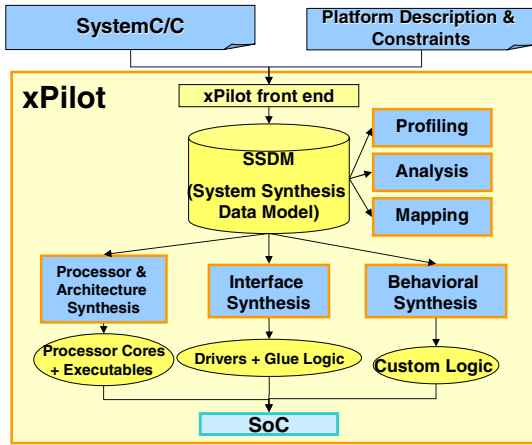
SystemC/C

Platform Description & Constraints

xPilot

xPilot front end

SSDM

(System Synthesis Data Model)

Profiling

Analysis

Mapping

Processor & Architecture Synthesis

Interface Synthesis

Behavioral Synthesis

Processor Cores + Executables

Drivers + Glue Logic

Custom Logic

SoC